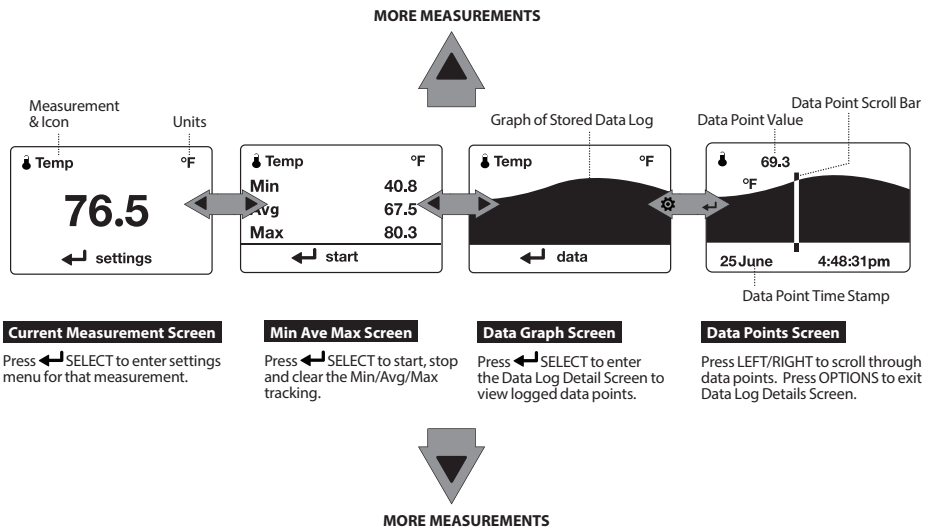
MORE MEASUREMENTS

Measurement & Icon

Units

Temp °F

76.5

settings

Temp °F

Min 40.8

Avg 67.5

Max 80.3

start

Graph of Stored Data Log

Temp °F

data

Data Point Scroll Bar

Data Point Value

69.3

°F

25 June 4:48:31pm

Data Point Time Stamp

Current Measurement Screen

Press SELECT to enter settings menu for that measurement.

Min Ave Max Screen

Press SELECT to start, stop and clear the Min/Avg/Max tracking.

Data Graph Screen

Press SELECT to enter the Data Log Detail Screen to view logged data points.

Data Points Screen

Press LEFT/RIGHT to scroll through data points. Press OPTIONS to exit Data Log Details Screen.

MORE MEASUREMENTS